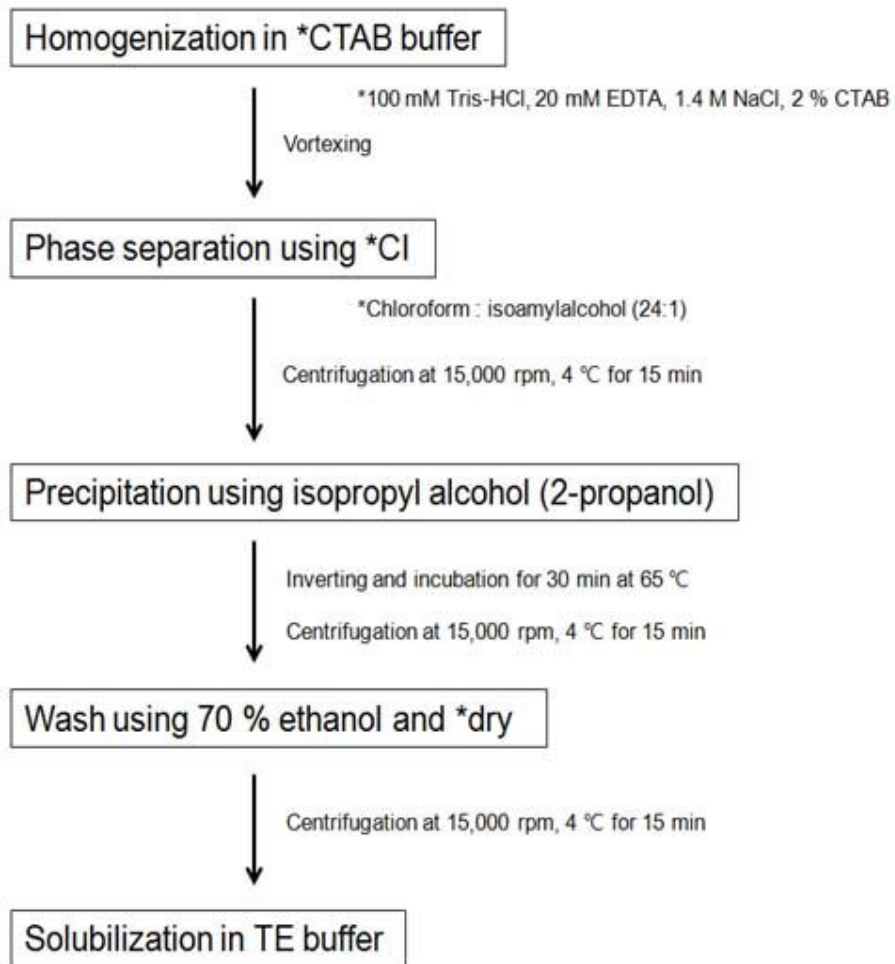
Homogenization in *CTAB buffer

*100 mM Tris-HCl, 20 mM EDTA, 1.4 M NaCl, 2 % CTAB

Vortexing

Phase separation using *CI

*Chloroform : isoamylalcohol (24:1)

Centrifugation at 15,000 rpm, 4 ℃ for 15 min

Precipitation using isopropyl alcohol (2-propanol)

Inverting and incubation for 30 min at 65 ℃

Centrifugation at 15,000 rpm, 4 ℃ for 15 min

Wash using 70 % ethanol and *dry

Centrifugation at 15,000 rpm, 4 ℃ for 15 min

Solubilization in TE buffer